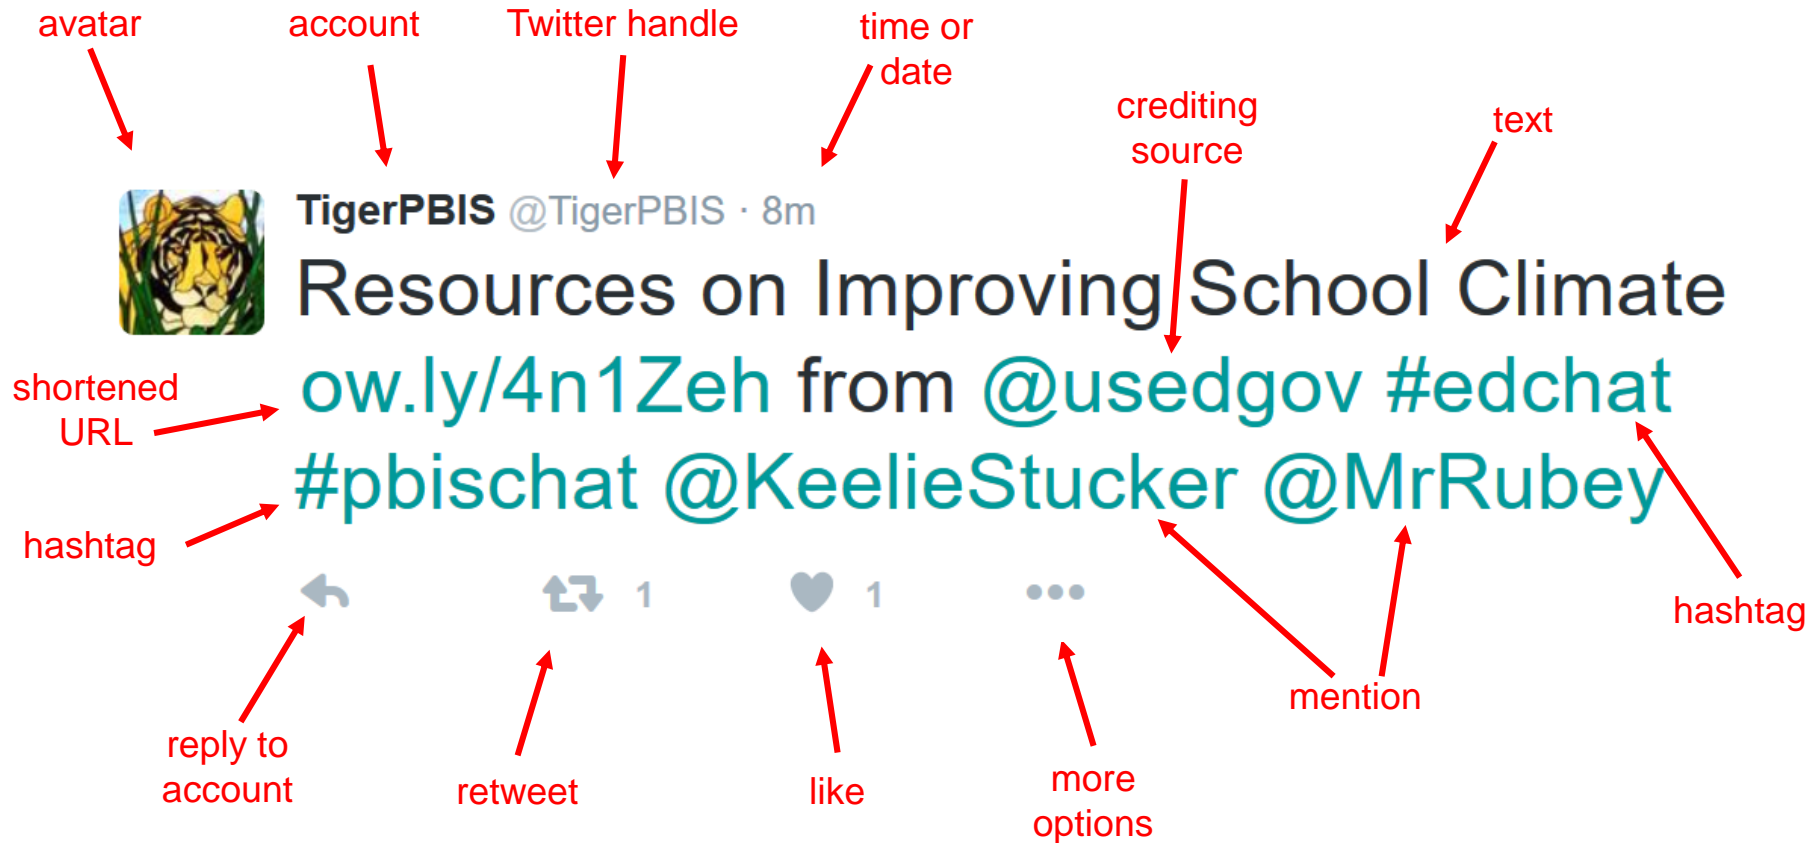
avatar
account
Twitter handle
time or date
crediting source
text

TigerPBIS @TigerPBIS · 8m
Resources on Improving School Climate ow.ly/4n1Zeh from @usedgov #edchat #pbischat @KeelieStucker @MrRubey

shortened URL
hashtag
hashtag

1
1

reply to account
retweet
like
more options
mention